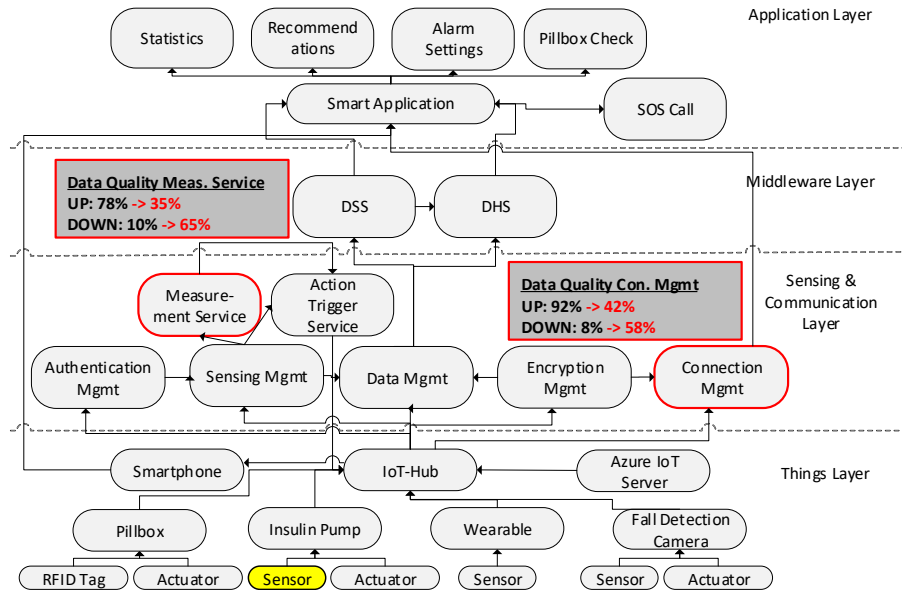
Application Layer

Statistics

Recommendations

Alarm Settings

Pillbox Check

Smart Application

SOS Call

Middleware Layer

Data Quality Meas. Service
UP: 78% -> 35%
DOWN: 10% -> 65%

DSS

DHS

Sensing & Communication Layer

Data Quality Con. Mgmt
UP: 92% -> 42%
DOWN: 8% -> 58%

Measurement Service

Action Trigger Service

Authentication Mgmt

Sensing Mgmt

Data Mgmt

Encryption Mgmt

Connection Mgmt

Things Layer

Smartphone

IoT-Hub

Azure IoT Server

Pillbox

Insulin Pump

Wearable

Fall Detection Camera

RFID Tag

Actuator

Sensor

Actuator

Sensor

Sensor

Actuator